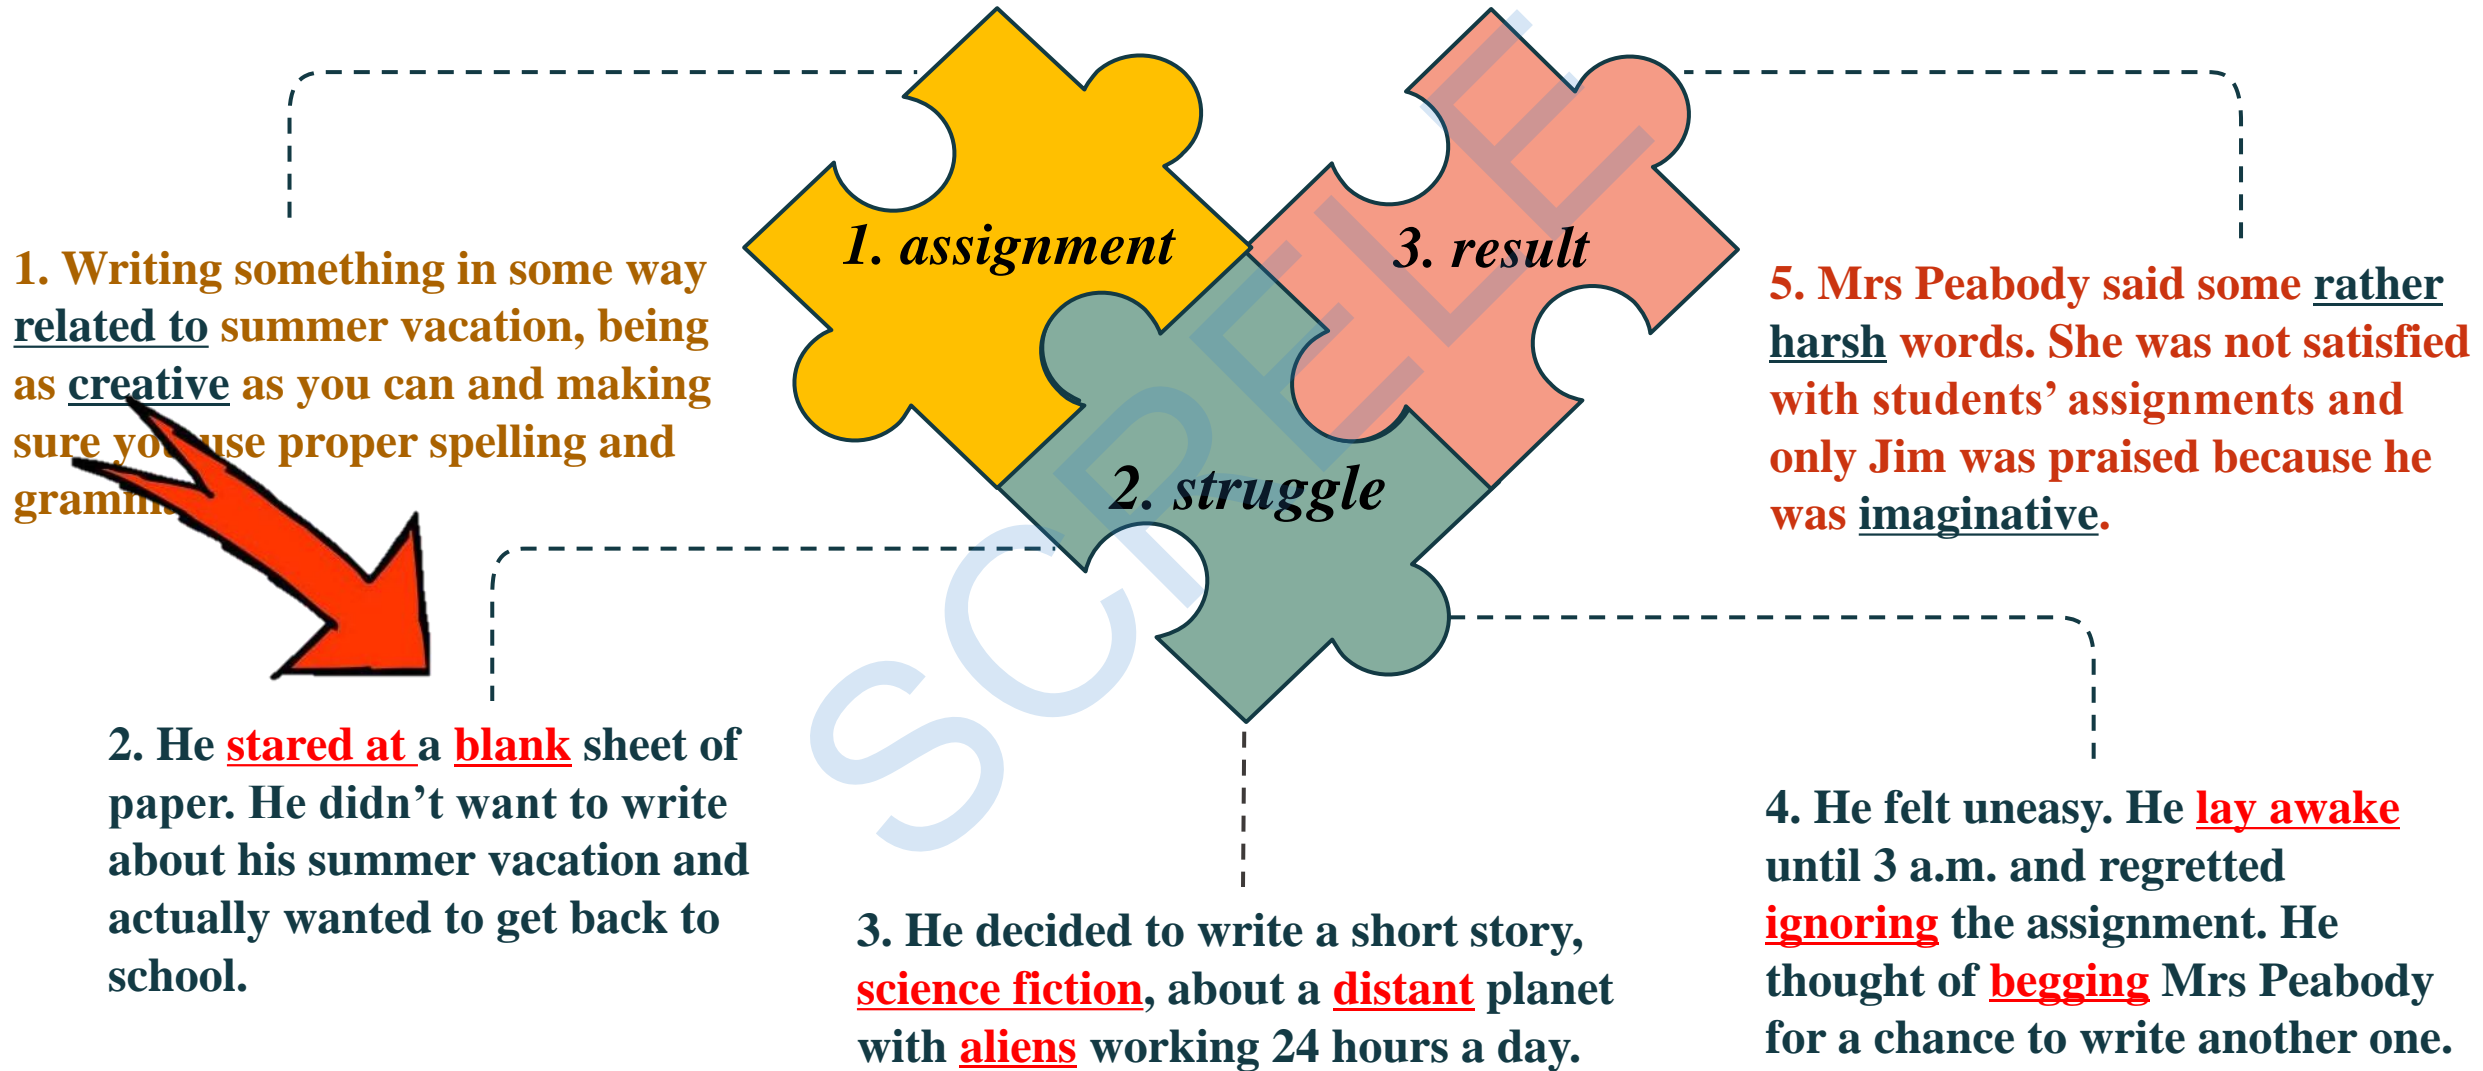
1. assignment

3. result

2. struggle

1. Writing something in some way related to summer vacation, being as creative as you can and making sure yo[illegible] use proper spelling and gramm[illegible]

5. Mrs Peabody said some rather harsh words. She was not satisfied with students' assignments and only Jim was praised because he was imaginative.

2. He stared at a blank sheet of paper. He didn't want to write about his summer vacation and actually wanted to get back to school.

3. He decided to write a short story, science fiction, about a distant planet with aliens working 24 hours a day.

4. He felt uneasy. He lay awake until 3 a.m. and regretted ignoring the assignment. He thought of begging Mrs Peabody for a chance to write another one.

SAMPLE